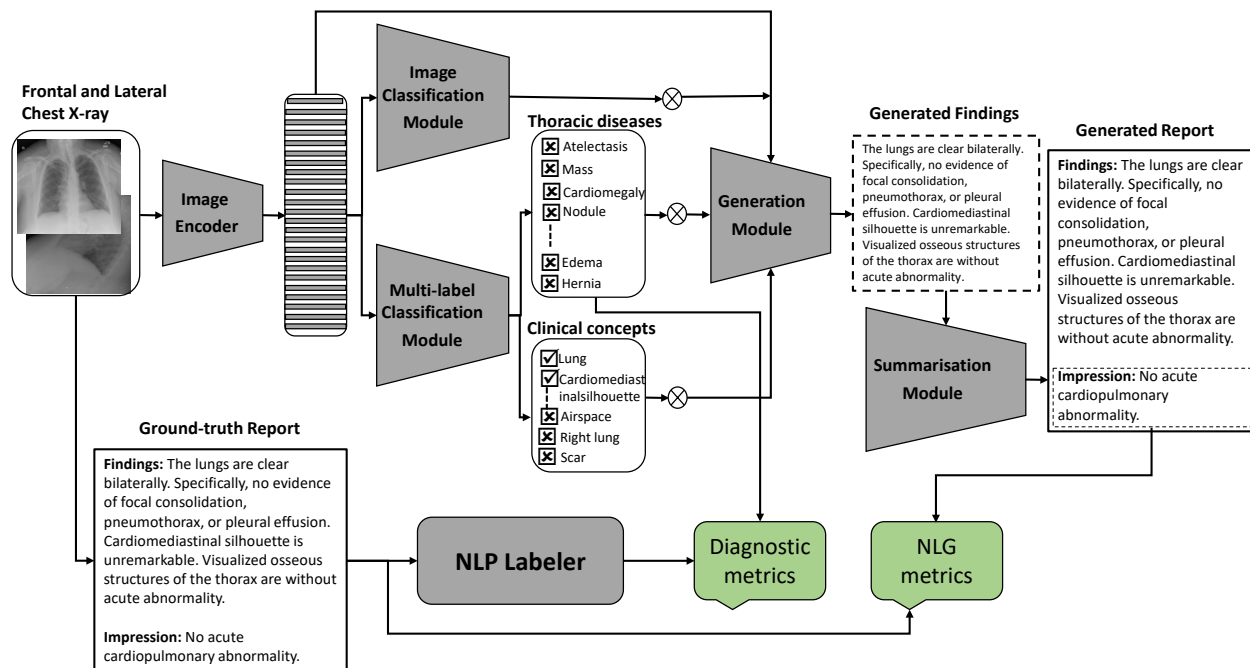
Frontal and Lateral Chest X-ray

Image Encoder

Image Classification Module

Multi-label Classification Module

Thoracic diseases

Atelectasis
Mass
Cardiomegaly
Nodule
Edema
Hernia

Clinical concepts

Lung
Cardiomediastinalsilhouette
Airspace
Right lung
Scar

Generation Module

Generated Findings

The lungs are clear bilaterally. Specifically, no evidence of focal consolidation, pneumothorax, or pleural effusion. Cardiomediastinal silhouette is unremarkable. Visualized osseous structures of the thorax are without acute abnormality.

Summarisation Module

Generated Report

**Findings:** The lungs are clear bilaterally. Specifically, no evidence of focal consolidation, pneumothorax, or pleural effusion. Cardiomediastinal silhouette is unremarkable. Visualized osseous structures of the thorax are without acute abnormality.

**Impression:** No acute cardiopulmonary abnormality.

Ground-truth Report

**Findings:** The lungs are clear bilaterally. Specifically, no evidence of focal consolidation, pneumothorax, or pleural effusion. Cardiomediastinal silhouette is unremarkable. Visualized osseous structures of the thorax are without acute abnormality.

**Impression:** No acute cardiopulmonary abnormality.

NLP Labeler

Diagnostic metrics

NLG metrics